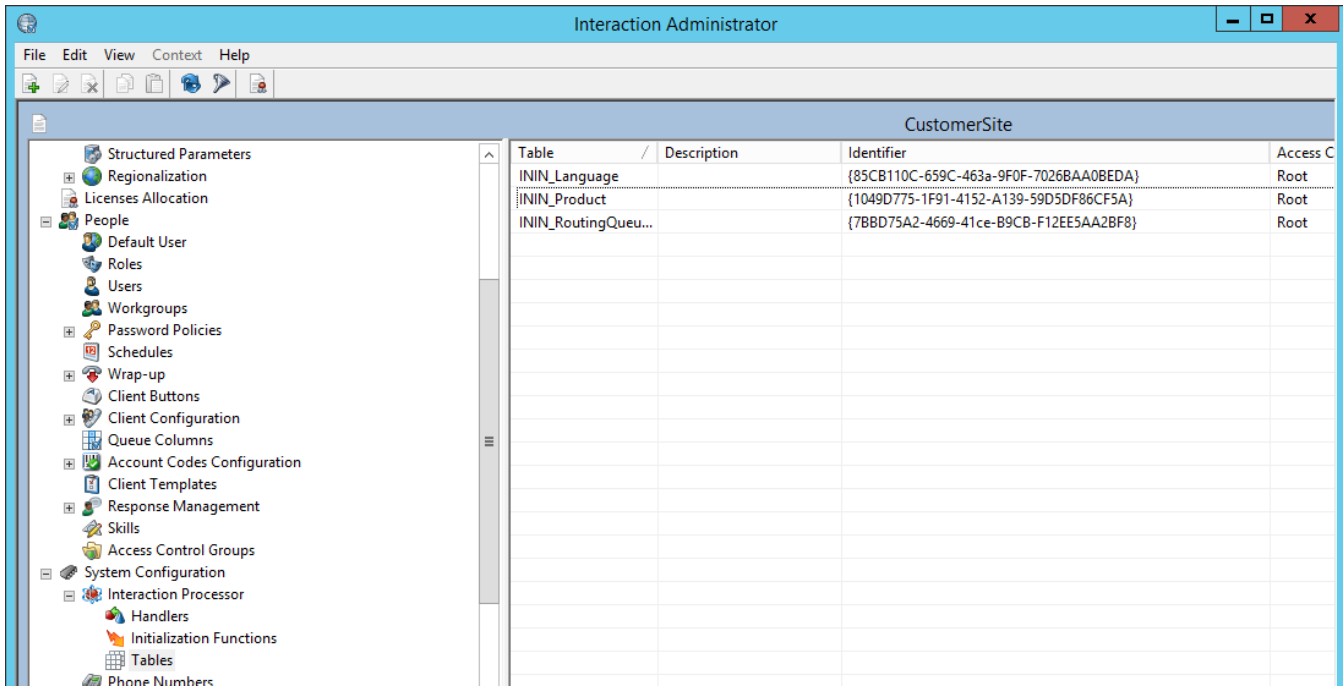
Interaction Administrator

File Edit View Context Help

CustomerSite

Structured Parameters
Regionalization
Licenses Allocation
People
Default User
Roles
Users
Workgroups
Password Policies
Schedules
Wrap-up
Client Buttons
Client Configuration
Queue Columns
Account Codes Configuration
Client Templates
Response Management
Skills
Access Control Groups
System Configuration
Interaction Processor
Handlers
Initialization Functions
Tables
Phone Numbers

| Table | Description | Identifier | Access C |
|---|---|---|---|
| ININ_Language | | {85CB110C-659C-463a-9F0F-7026BAA0BEDA} | Root |
| ININ_Product | | {1049D775-1F91-4152-A139-59D5DF86CF5A} | Root |
| ININ_RoutingQueu... | | {7BBD75A2-4669-41ce-B9CB-F12EE5AA2BF8} | Root |